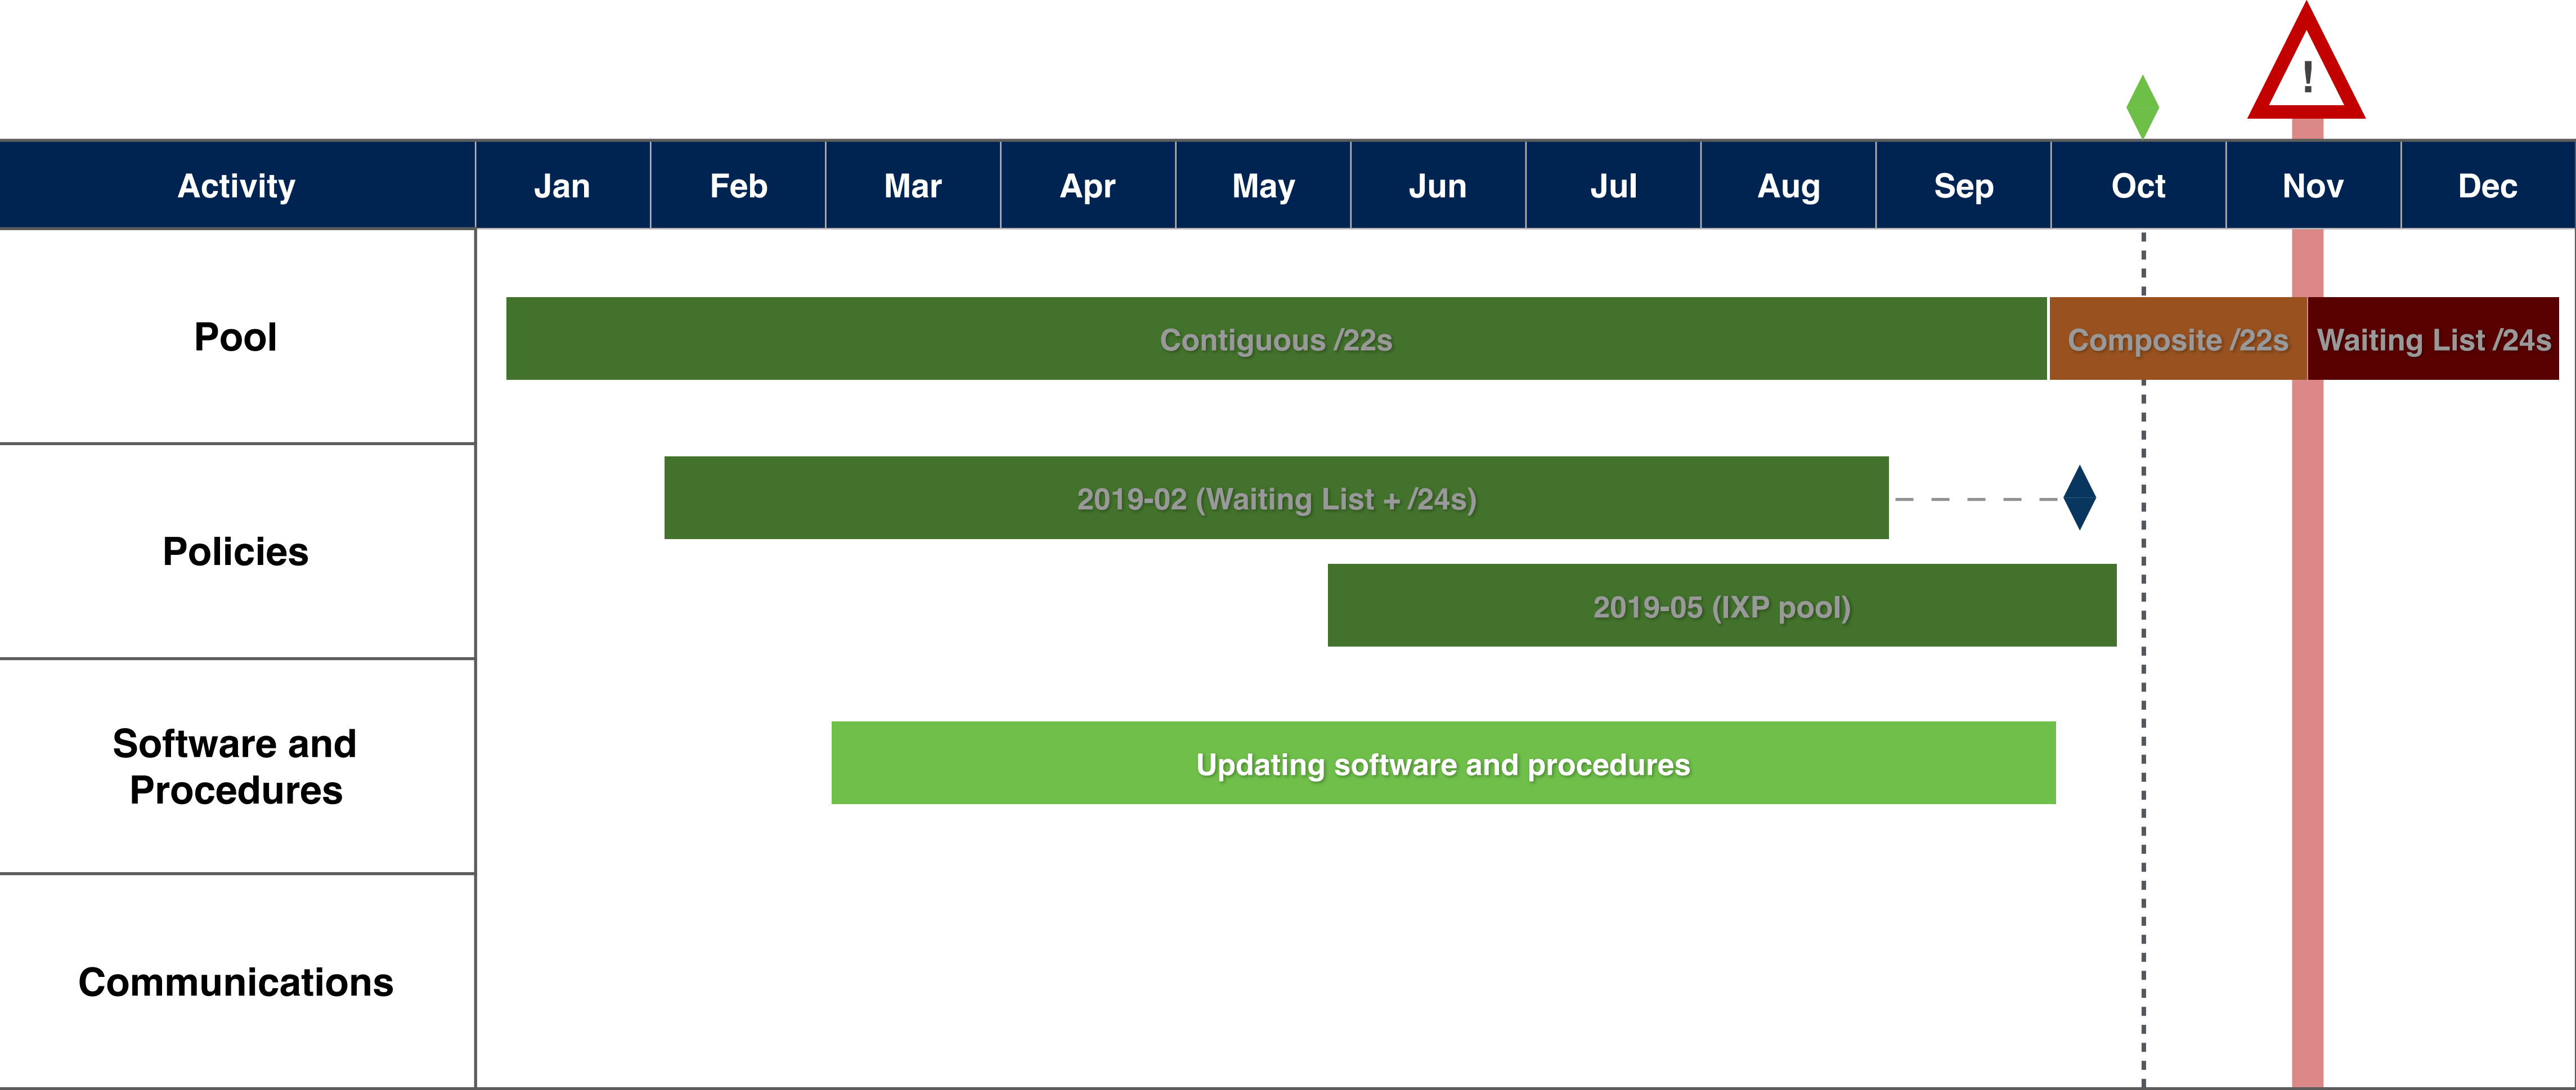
!

| Activity | Jan | Feb | Mar | Apr | May | Jun | Jul | Aug | Sep | Oct | Nov | Dec |
|---|---|---|---|---|---|---|---|---|---|---|---|---|
| Pool | | | | | | | | | | | | |
| Policies | | | | | | | | | | | | |
| Software and Procedures | | | | | | | | | | | | |
| Communications | | | | | | | | | | | | |

Contiguous /22s

Composite /22s

Waiting List /24s

2019-02 (Waiting List + /24s)

2019-05 (IXP pool)

Updating software and procedures